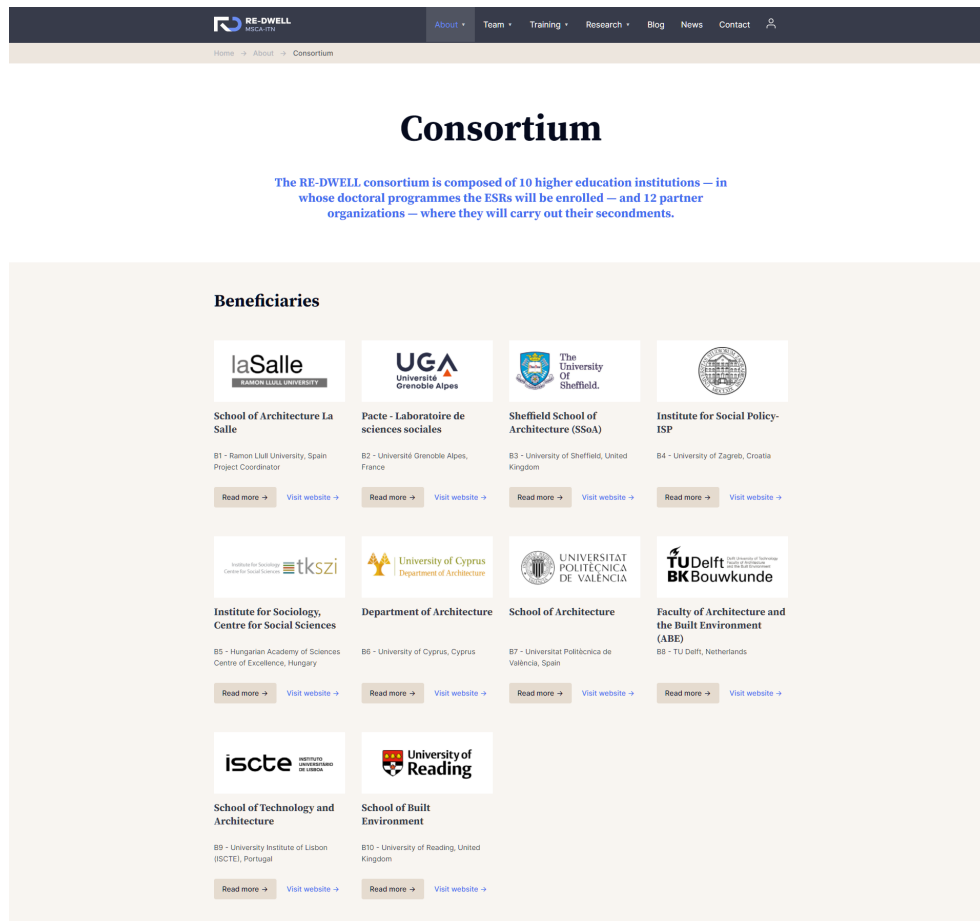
RE-DWELL MSCA-ITN

About ▾ Team ▾ Training ▾ Research ▾ Blog News Contact

Home → About → Consortium

Consortium

The RE-DWELL consortium is composed of 10 higher education institutions — in whose doctoral programmes the ESRs will be enrolled — and 12 partner organizations — where they will carry out their secondments.

Beneficiaries

laSalle RAMON LLULL UNIVERSITY

School of Architecture La Salle

B1 - Ramon Llull University, Spain Project Coordinator

Read more → Visit website →

UGA Université Grenoble Alpes

Pacte - Laboratoire de sciences sociales

B2 - Université Grenoble Alpes, France

Read more → Visit website →

The University Of Sheffield.

Sheffield School of Architecture (SSoA)

B3 - University of Sheffield, United Kingdom

Read more → Visit website →

Institute for Social Policy-ISP

B4 - University of Zagreb, Croatia

Read more → Visit website →

Institute for Sociology Centre for Social Sciences tkszi

Institute for Sociology, Centre for Social Sciences

B5 - Hungarian Academy of Sciences Centre of Excellence, Hungary

Read more → Visit website →

University of Cyprus Department of Architecture

Department of Architecture

B6 - University of Cyprus, Cyprus

Read more → Visit website →

UNIVERSITAT POLITÈCNICA DE VALÈNCIA

School of Architecture

B7 - Universitat Politècnica de València, Spain

Read more → Visit website →

TU Delft BK Bouwkunde

Faculty of Architecture and the Built Environment (ABE)

B8 - TU Delft, Netherlands

Read more → Visit website →

iscte INSTITUTO UNIVERSITÁRIO DE LISBOA

School of Technology and Architecture

B9 - University Institute of Lisbon (ISCTE), Portugal

Read more → Visit website →

University of Reading

School of Built Environment

B10 - University of Reading, United Kingdom

Read more → Visit website →